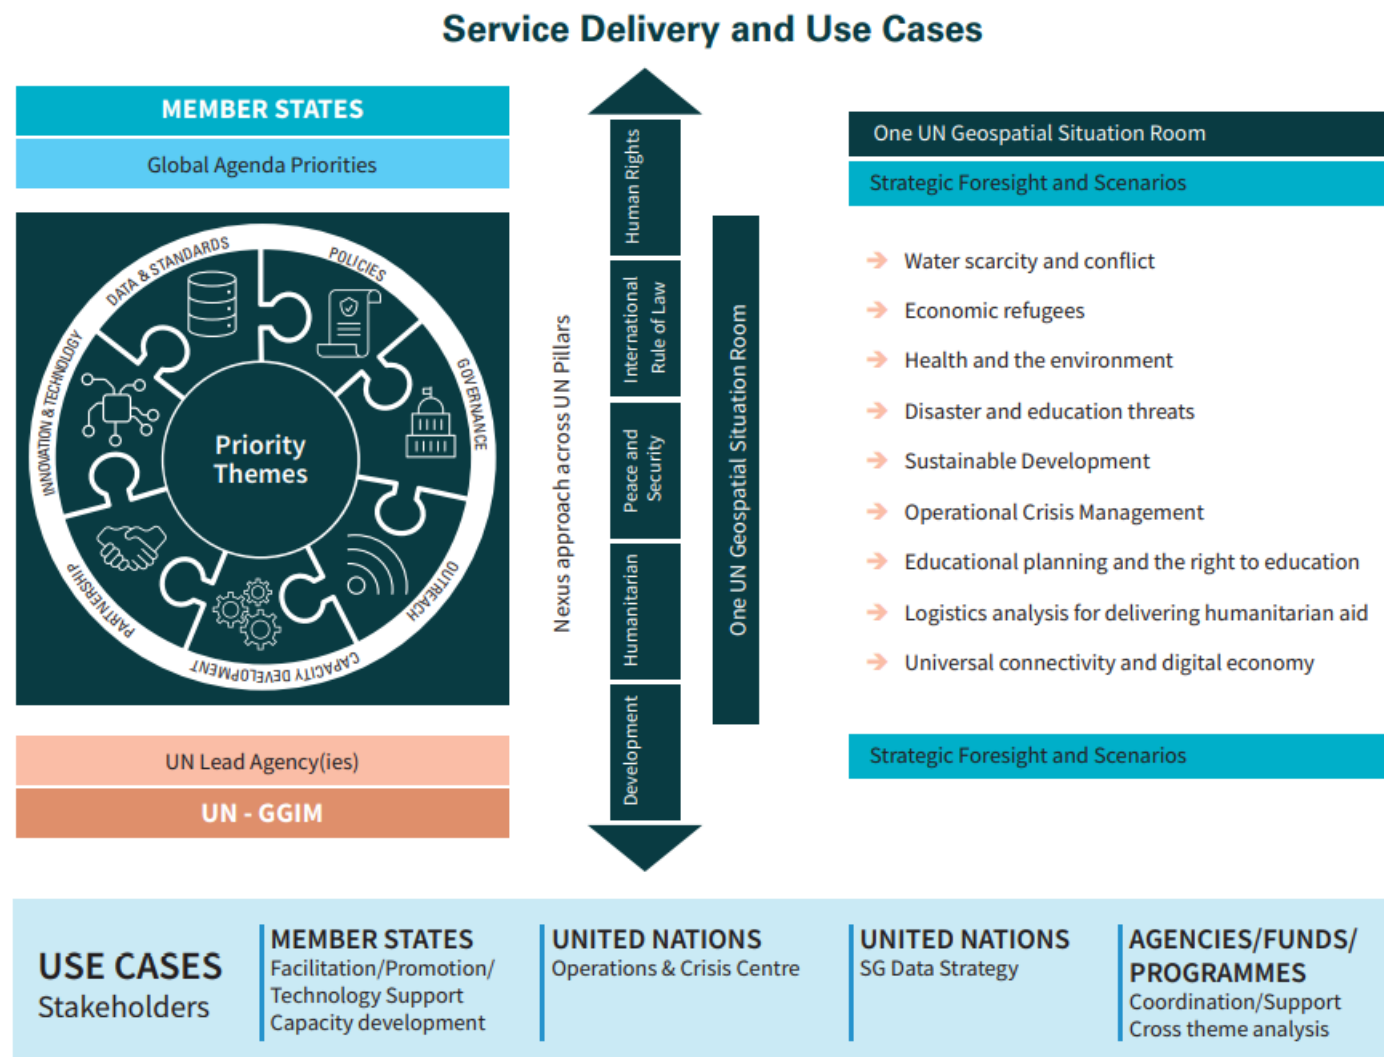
Service Delivery and Use Cases

MEMBER STATES

Global Agenda Priorities

DATA & STANDARDS
POLICIES
GOVERNANCE
OUTREACH
CAPACITY DEVELOPMENT
PARTNERSHIP
INNOVATION & TECHNOLOGY

Priority Themes

UN Lead Agency(ies)

UN - GGIM

Nexus approach across UN Pillars

Human Rights

International Rule of Law

Peace and Security

Humanitarian

Development

One UN Geospatial Situation Room

One UN Geospatial Situation Room

Strategic Foresight and Scenarios

Water scarcity and conflict

Economic refugees

Health and the environment

Disaster and education threats

Sustainable Development

Operational Crisis Management

Educational planning and the right to education

Logistics analysis for delivering humanitarian aid

Universal connectivity and digital economy

Strategic Foresight and Scenarios

USE CASES
Stakeholders

MEMBER STATES
Facilitation/Promotion/ Technology Support
Capacity development

UNITED NATIONS
Operations & Crisis Centre

UNITED NATIONS
SG Data Strategy

AGENCIES/FUNDS/ PROGRAMMES
Coordination/Support
Cross theme analysis